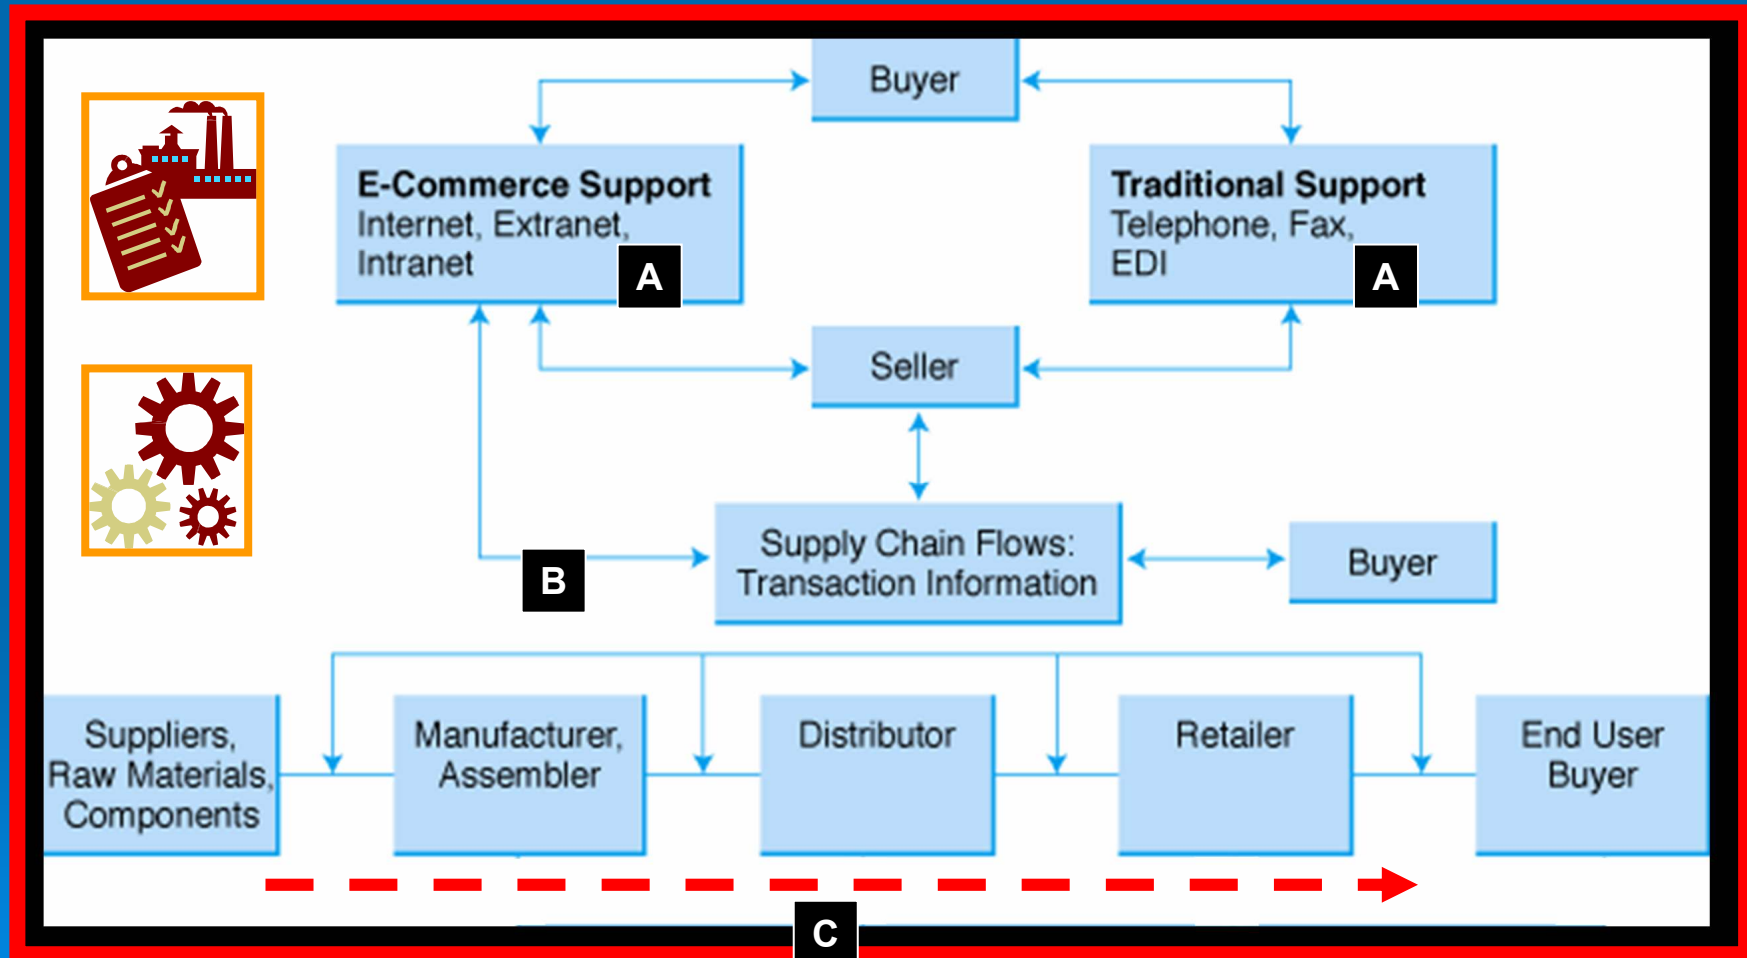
Buyer

E-Commerce Support
Internet, Extranet, Intranet
A

Traditional Support
Telephone, Fax, EDI
A

Seller

B

Supply Chain Flows: Transaction Information

Buyer

Suppliers, Raw Materials, Components

Manufacturer, Assembler

Distributor

Retailer

End User Buyer

C